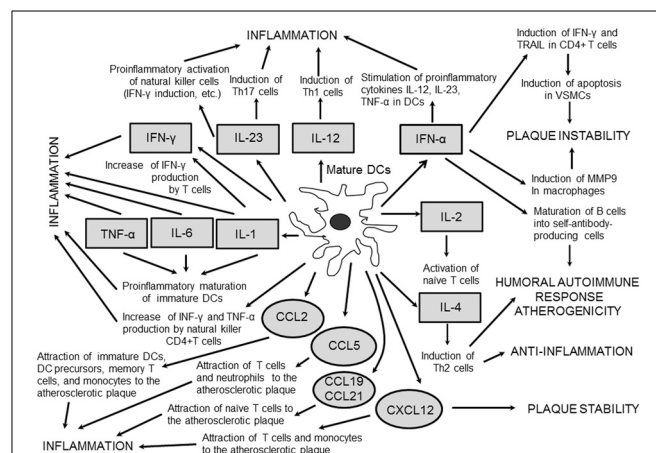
INFLAMMATION

Proinflammatory activation of natural killer cells (IFN-γ induction, etc.)

Induction of Th17 cells

Induction of Th1 cells

Stimulation of proinflammatory cytokines IL-12, IL-23, TNF-α in DCs

Induction of IFN-γ and TRAIL in CD4+ T cells

Induction of apoptosis in VSMCs

PLAQUE INSTABILITY

INFLAMMATION

IFN-γ

IL-23

IL-12

IFN-α

Increase of IFN-γ production by T cells

Mature DCs

Induction of MMP9 In macrophages

TNF-α

IL-6

IL-1

IL-2

Maturation of B cells into self-antibody-producing cells

Activation of naive T cells

Proinflammatory maturation of immature DCs

IL-4

HUMORAL AUTOIMMUNE RESPONSE ATHEROGENICITY

Increase of INF-γ and TNF-α production by natural killer CD4+T cells

CCL2

CCL5

Induction of Th2 cells

ANTI-INFLAMMATION

Attraction of immature DCs, DC precursors, memory T cells, and monocytes to the atherosclerotic plaque

Attraction of T cells and neutrophils to the atherosclerotic plaque

CCL19 CCL21

CXCL12

PLAQUE STABILITY

Attraction of naive T cells to the atherosclerotic plaque

INFLAMMATION

Attraction of T cells and monocytes to the atherosclerotic plaque